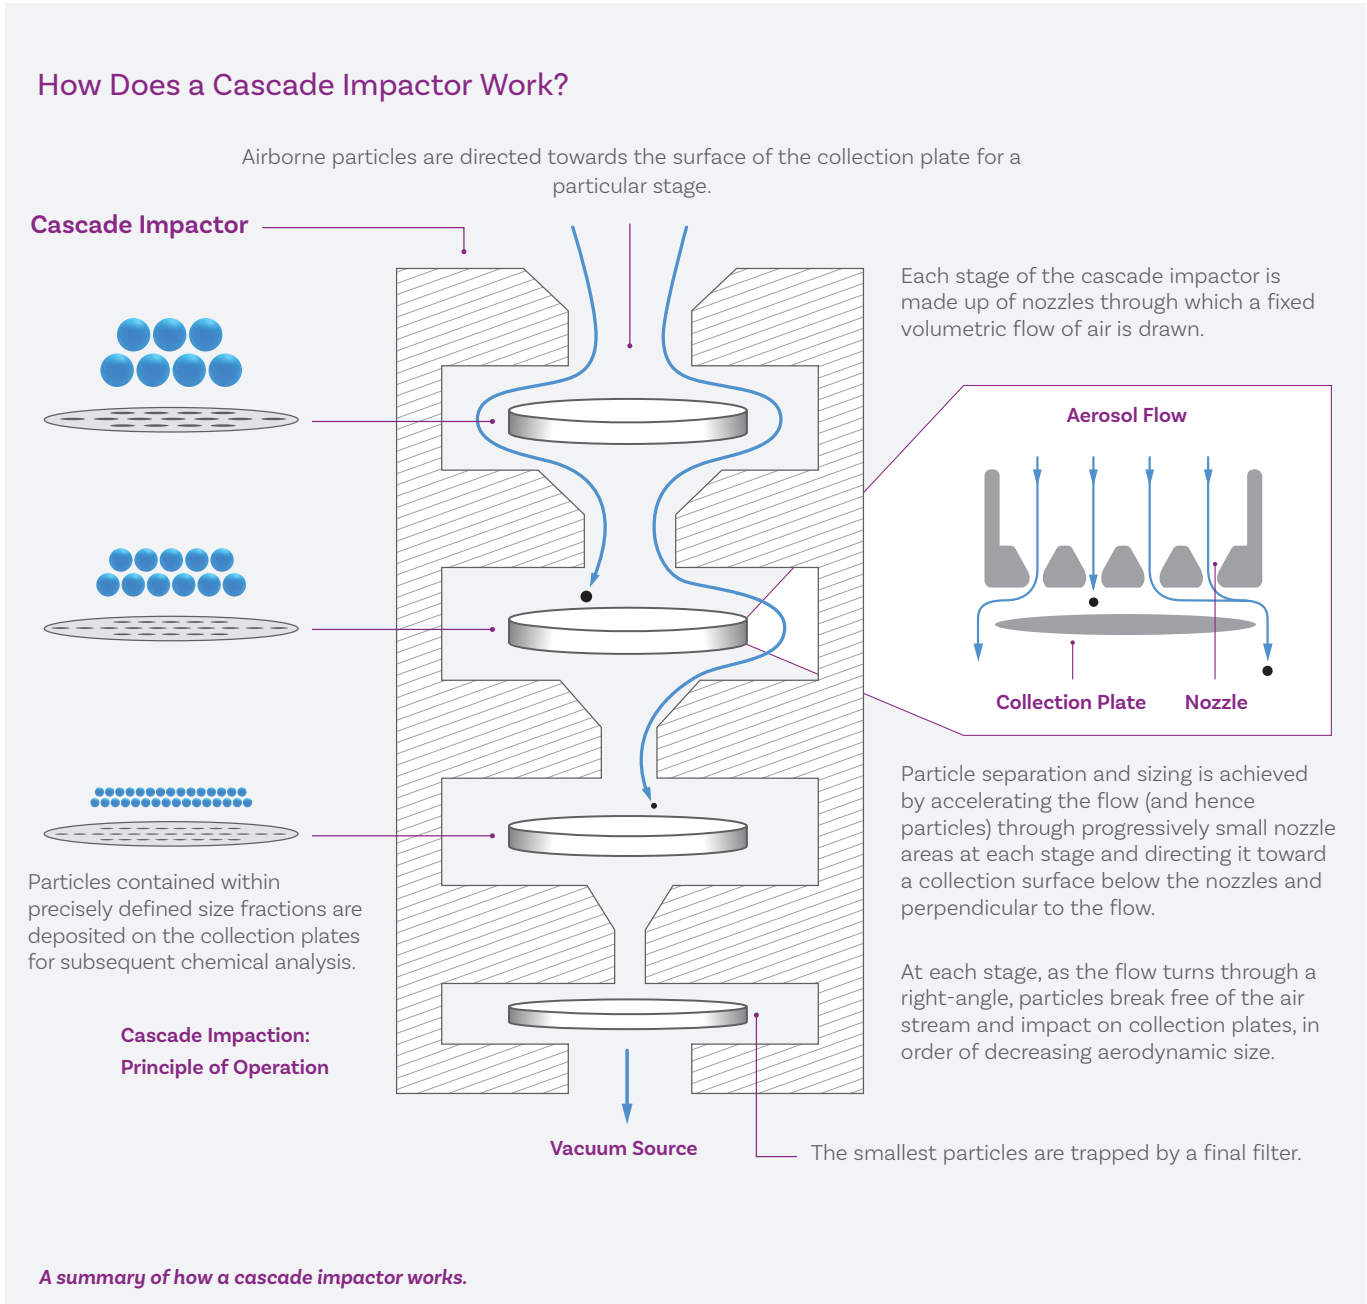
How Does a Cascade Impactor Work?

Airborne particles are directed towards the surface of the collection plate for a particular stage.

Cascade Impactor

Each stage of the cascade impactor is made up of nozzles through which a fixed volumetric flow of air is drawn.

Aerosol Flow

Collection Plate

Nozzle

Particle separation and sizing is achieved by accelerating the flow (and hence particles) through progressively small nozzle areas at each stage and directing it toward a collection surface below the nozzles and perpendicular to the flow.

Particles contained within precisely defined size fractions are deposited on the collection plates for subsequent chemical analysis.

At each stage, as the flow turns through a right-angle, particles break free of the air stream and impact on collection plates, in order of decreasing aerodynamic size.

Cascade Impaction: Principle of Operation

Vacuum Source

The smallest particles are trapped by a final filter.

A summary of how a cascade impactor works.